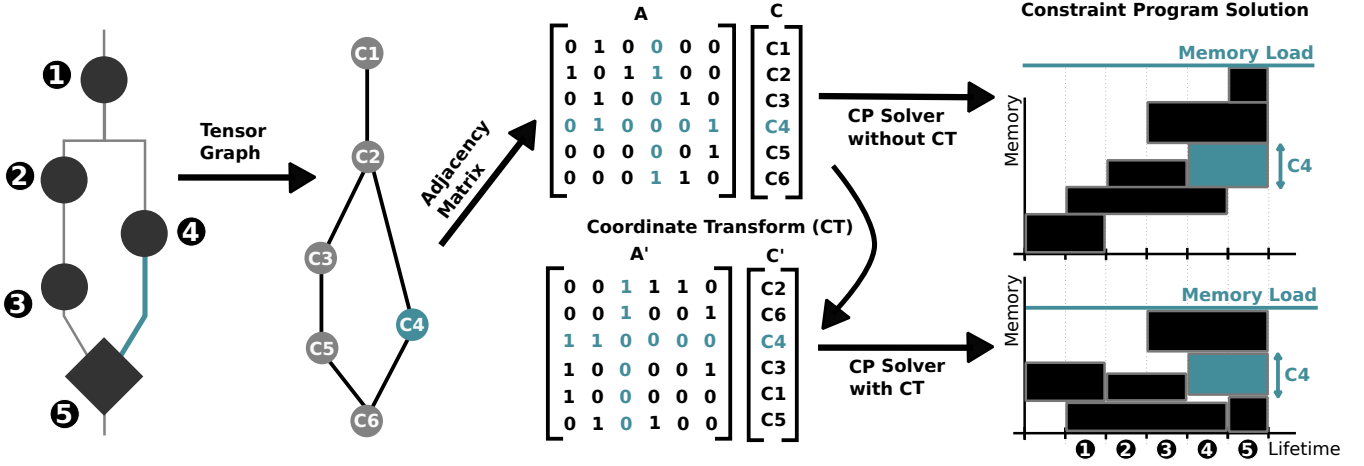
❶
❷
❸
❹
❺

Tensor Graph

C1
C2
C3
C4
C5
C6

Adjacency Matrix

A

$\begin{bmatrix} 0 & 1 & 0 & 0 & 0 & 0 \\ 1 & 0 & 1 & 1 & 0 & 0 \\ 0 & 1 & 0 & 0 & 1 & 0 \\ 0 & 1 & 0 & 0 & 0 & 1 \\ 0 & 0 & 0 & 0 & 0 & 1 \\ 0 & 0 & 0 & 1 & 1 & 0 \end{bmatrix}$

C

$\begin{bmatrix} C1 \\ C2 \\ C3 \\ C4 \\ C5 \\ C6 \end{bmatrix}$

CP Solver without CT

Coordinate Transform (CT)

A'

$\begin{bmatrix} 0 & 0 & 1 & 1 & 1 & 0 \\ 0 & 0 & 1 & 0 & 0 & 1 \\ 1 & 1 & 0 & 0 & 0 & 0 \\ 1 & 0 & 0 & 0 & 0 & 1 \\ 1 & 0 & 0 & 0 & 0 & 0 \\ 0 & 1 & 0 & 1 & 0 & 0 \end{bmatrix}$

C'

$\begin{bmatrix} C2 \\ C6 \\ C4 \\ C3 \\ C1 \\ C5 \end{bmatrix}$

CP Solver with CT

Constraint Program Solution

Memory Load
Memory
C4

Memory Load
Memory
C4

❶ ❷ ❸ ❹ ❺ Lifetime